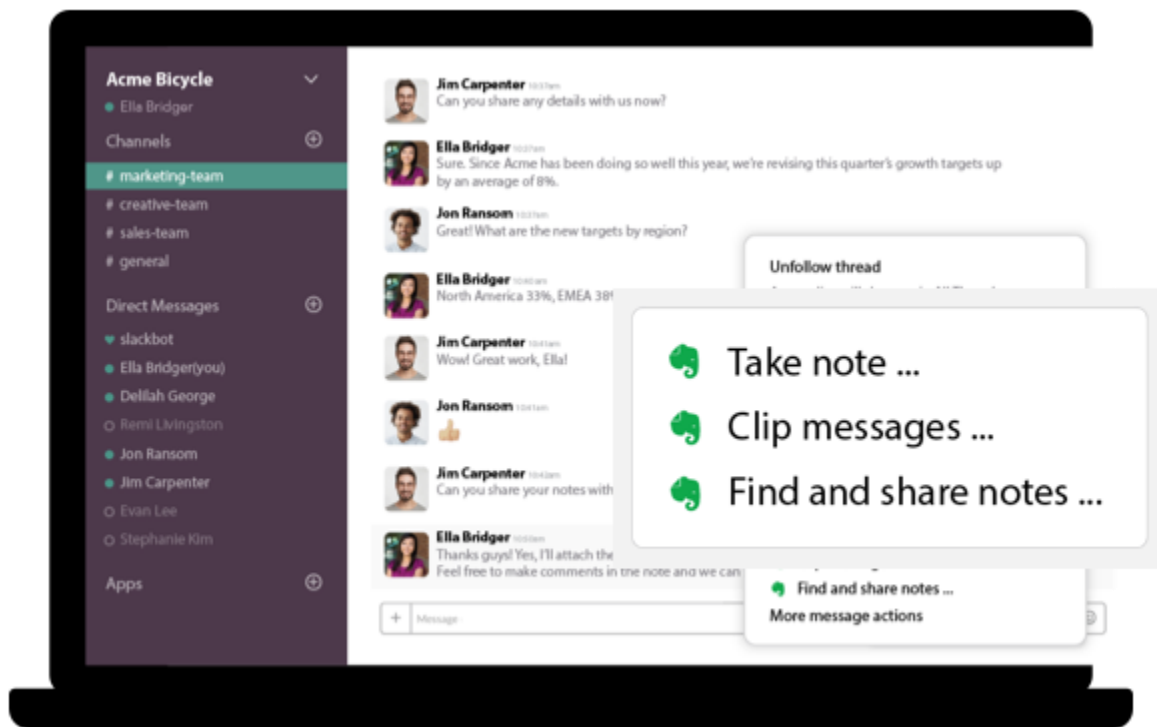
Acme Bicycle
Ella Bridger

Channels
# marketing-team
# creative-team
# sales-team
# general

Direct Messages
slackbot
Ella Bridger(you)
Delilah George
Remi Livingston
Jon Ransom
Jim Carpenter
Evan Lee
Stephanie Kim

Apps

Jim Carpenter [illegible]
Can you share any details with us now?

Ella Bridger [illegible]
Sure. Since Acme has been doing so well this year, we're revising this quarter's growth targets up by an average of 8%.

Jon Ransom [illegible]
Great! What are the new targets by region?

Ella Bridger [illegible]
North America 33%, EMEA 38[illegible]

Jim Carpenter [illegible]
Wow! Great work, Ella!

Jon Ransom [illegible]
👍

Jim Carpenter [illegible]
Can you share your notes with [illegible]

Ella Bridger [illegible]
Thanks guys! Yes, I'll attach the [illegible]
Feel free to make comments in the note and we can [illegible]

Message

Unfollow thread
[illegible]
Find and share notes ...
More message actions

Take note ...
Clip messages ...
Find and share notes ...